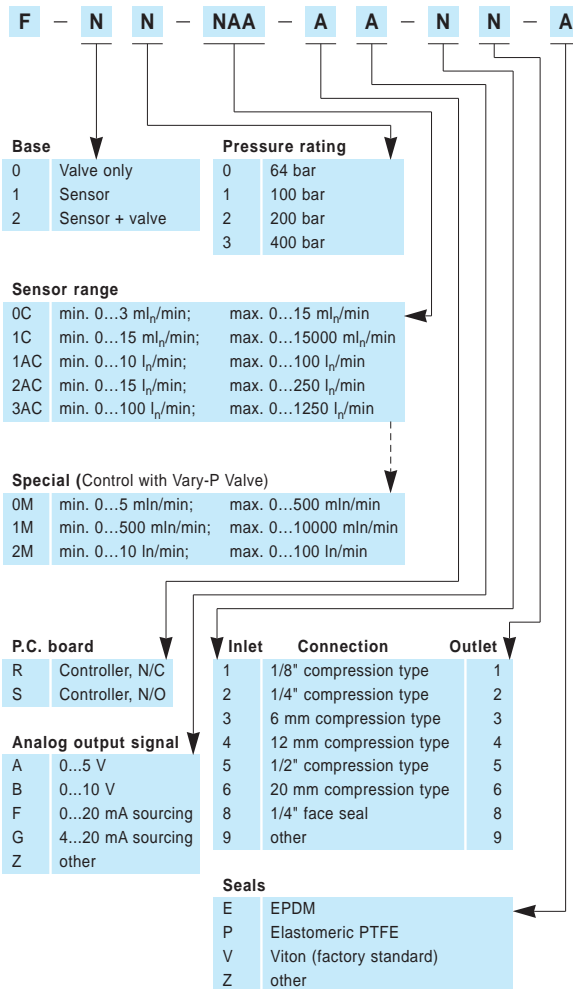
F – N – N – NAA – A – A – N – N – A

**Base**

| | |
|---|---|
| 0 | Valve only |
| 1 | Sensor |
| 2 | Sensor + valve |

**Pressure rating**

| | |
|---|---|
| 0 | 64 bar |
| 1 | 100 bar |
| 2 | 200 bar |
| 3 | 400 bar |

**Sensor range**

| | | |
|---|---|---|
| 0C | min. 0...3 ml$_n$/min; | max. 0...15 ml$_n$/min |
| 1C | min. 0...15 ml$_n$/min; | max. 0...15000 ml$_n$/min |
| 1AC | min. 0...10 l$_n$/min; | max. 0...100 l$_n$/min |
| 2AC | min. 0...15 l$_n$/min; | max. 0...250 l$_n$/min |
| 3AC | min. 0...100 l$_n$/min; | max. 0...1250 l$_n$/min |

**Special (**Control with Vary-P Valve)

| | | |
|---|---|---|
| 0M | min. 0...5 mln/min; | max. 0...500 mln/min |
| 1M | min. 0...500 mln/min; | max. 0...10000 mln/min |
| 2M | min. 0...10 ln/min; | max. 0...100 ln/min |

**P.C. board**

| | |
|---|---|
| R | Controller, N/C |
| S | Controller, N/O |

**Analog output signal**

| | |
|---|---|
| A | 0...5 V |
| B | 0...10 V |
| F | 0...20 mA sourcing |
| G | 4...20 mA sourcing |
| Z | other |

| Inlet | Connection | Outlet |
|---|---|---|
| 1 | 1/8" compression type | 1 |
| 2 | 1/4" compression type | 2 |
| 3 | 6 mm compression type | 3 |
| 4 | 12 mm compression type | 4 |
| 5 | 1/2" compression type | 5 |
| 6 | 20 mm compression type | 6 |
| 8 | 1/4" face seal | 8 |
| 9 | other | 9 |

**Seals**

| | |
|---|---|
| E | EPDM |
| P | Elastomeric PTFE |
| V | Viton (factory standard) |
| Z | other |